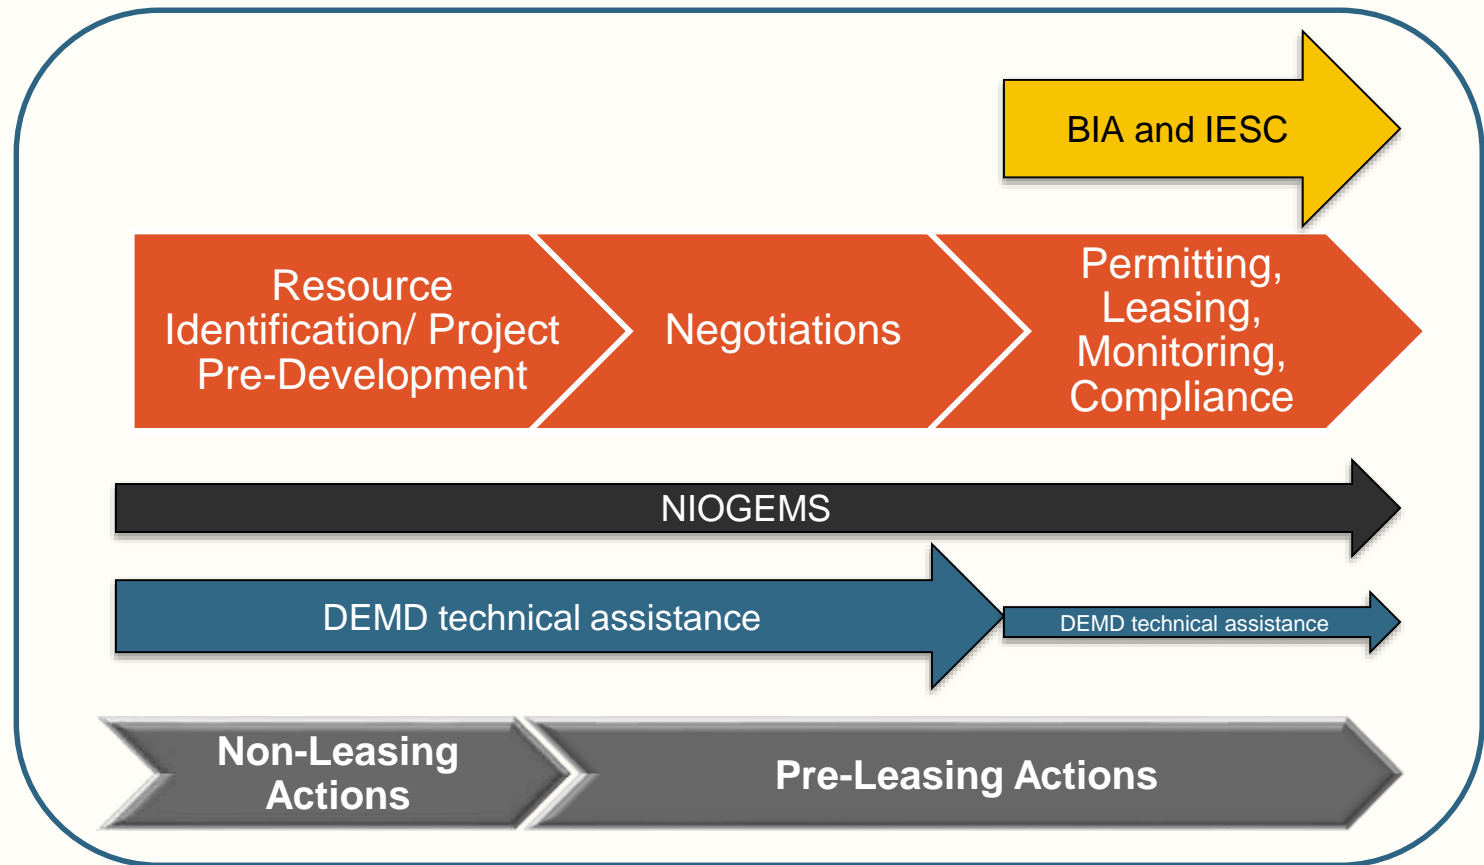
BIA and IESC

Resource Identification/ Project Pre-Development

Negotiations

Permitting, Leasing, Monitoring, Compliance

NIOGEMS

DEMD technical assistance

DEMD technical assistance

Non-Leasing Actions

Pre-Leasing Actions